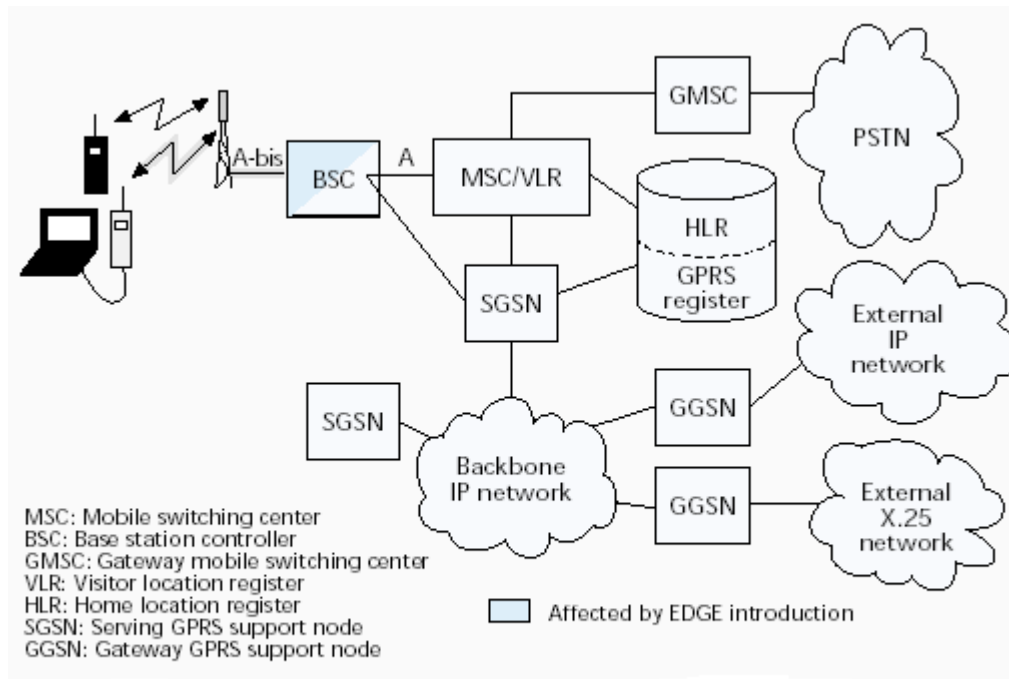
A-bis

BSC

A

GMSC

PSTN

MSC/VLR

HLR

GPRS register

SGSN

External IP network

SGSN

GGSN

Backbone IP network

GGSN

External X.25 network

MSC: Mobile switching center
BSC: Base station controller
GMSC: Gateway mobile switching center
VLR: Visitor location register
HLR: Home location register
SGSN: Serving GPRS support node
GGSN: Gateway GPRS support node

Affected by EDGE introduction